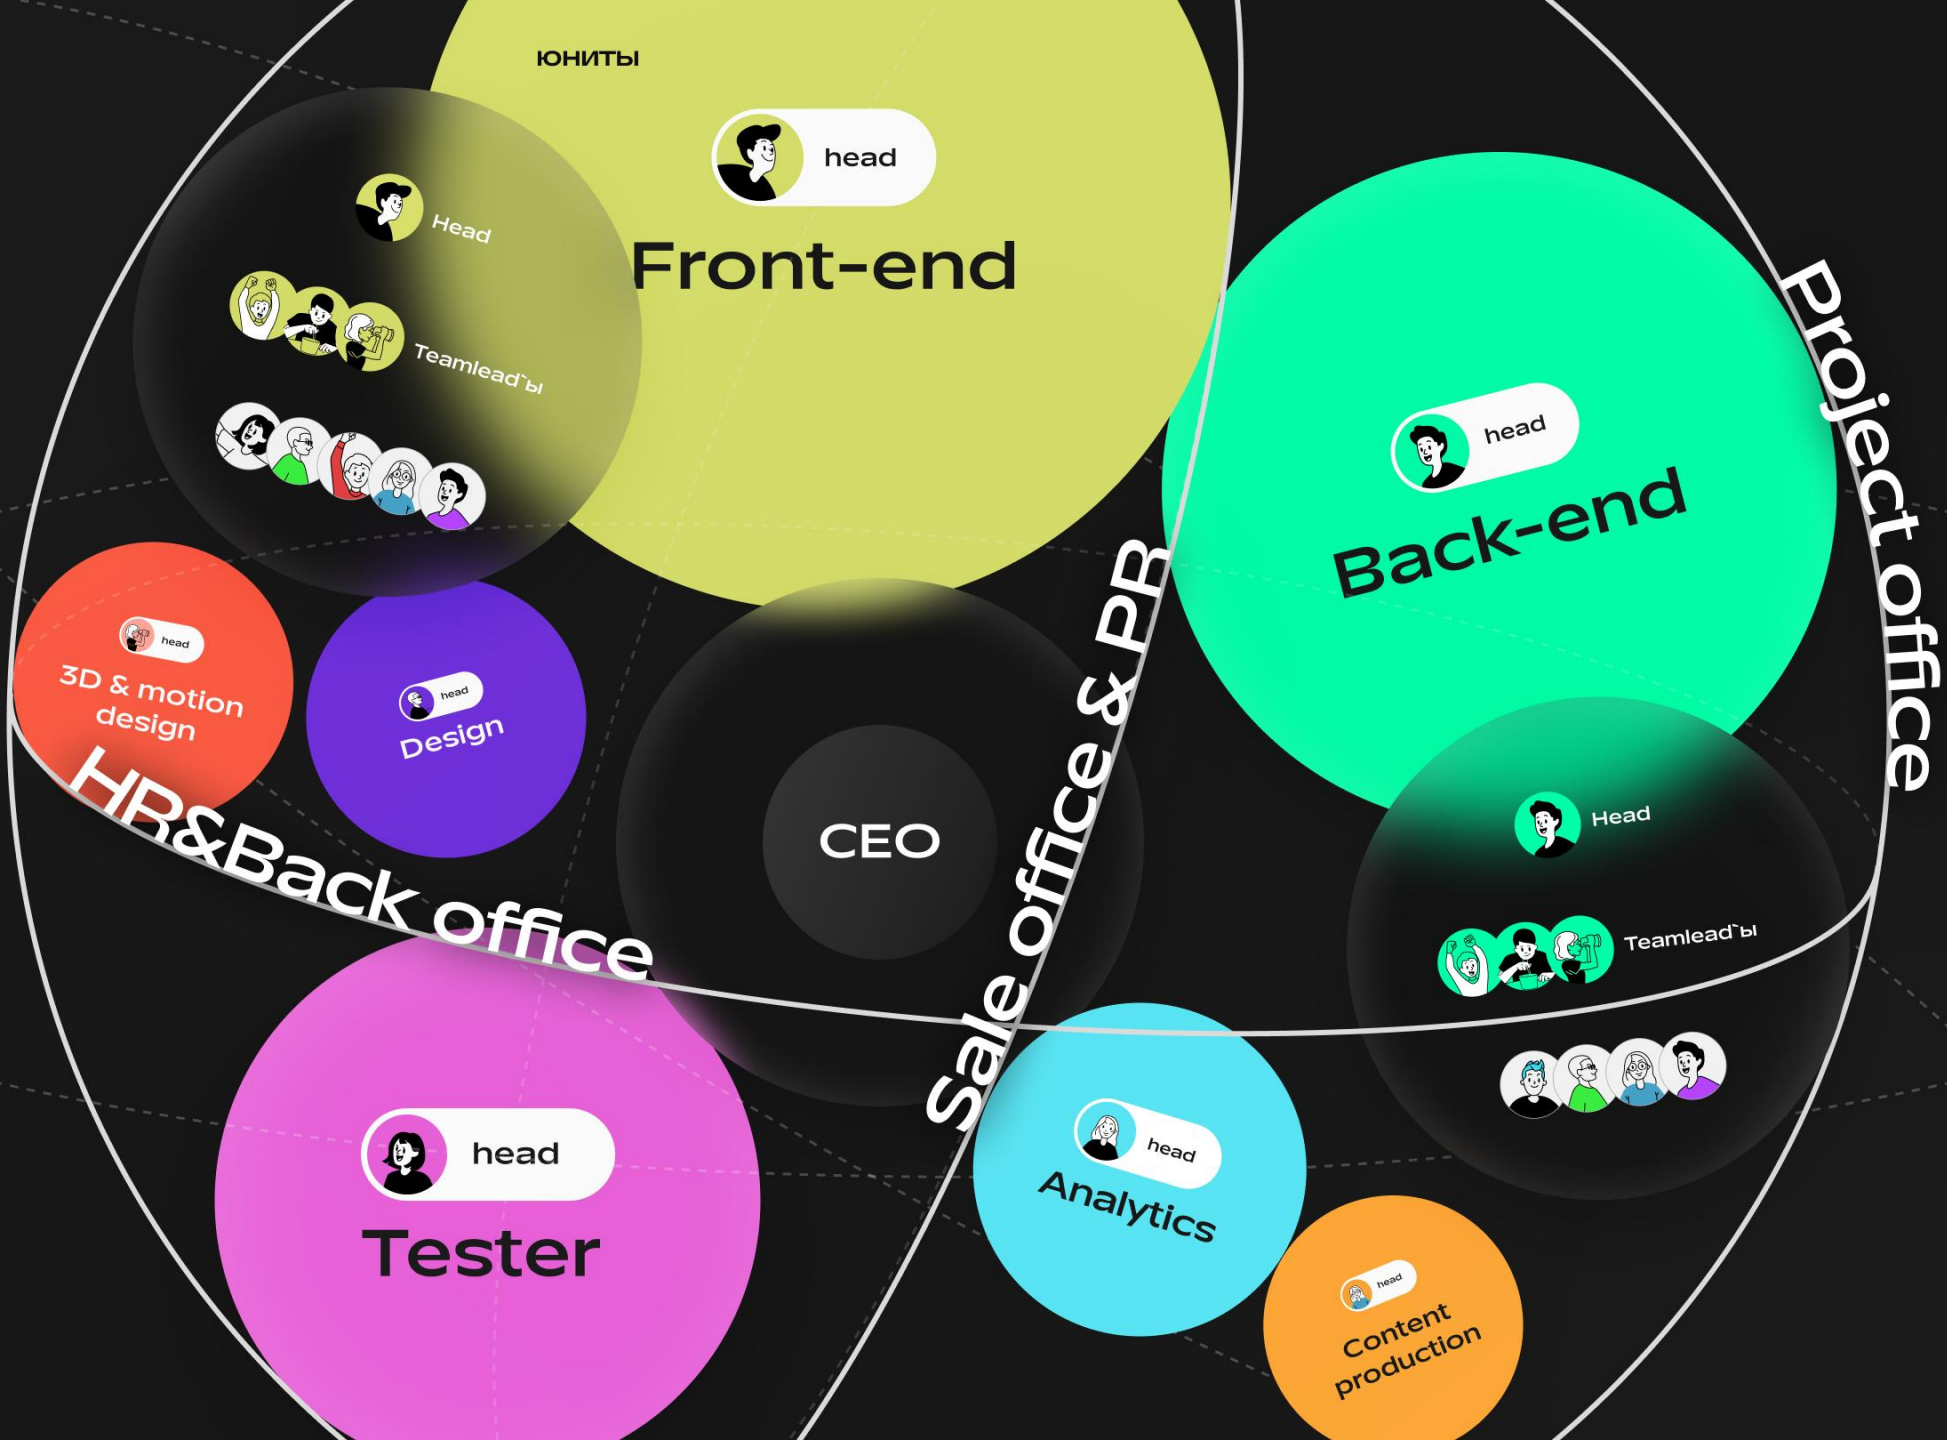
юниты

head

Front-end

Head

Teamlead`ы

head

3D & motion design

head

Design

HR&Back office

CEO

Sale office & PR

Project office

head

Back-end

Head

Teamlead`ы

head

Tester

head

Analytics

head

Content production